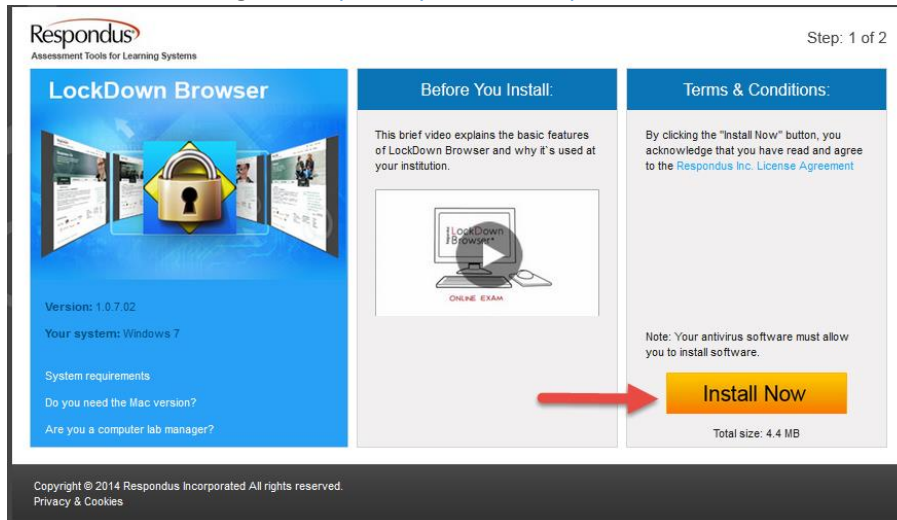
Respondus
Assessment Tools for Learning Systems

Step: 1 of 2

LockDown Browser

Version: 1.0.7.02

Your system: Windows 7

System requirements

Do you need the Mac version?

Are you a computer lab manager?

Before You Install:

This brief video explains the basic features of LockDown Browser and why it's used at your institution.

LockDown Browser

ONLINE EXAM

Terms & Conditions:

By clicking the "Install Now" button, you acknowledge that you have read and agree to the Respondus Inc. License Agreement

Note: Your antivirus software must allow you to install software.

Install Now

Total size: 4.4 MB

Copyright © 2014 Respondus Incorporated All rights reserved.
Privacy & Cookies